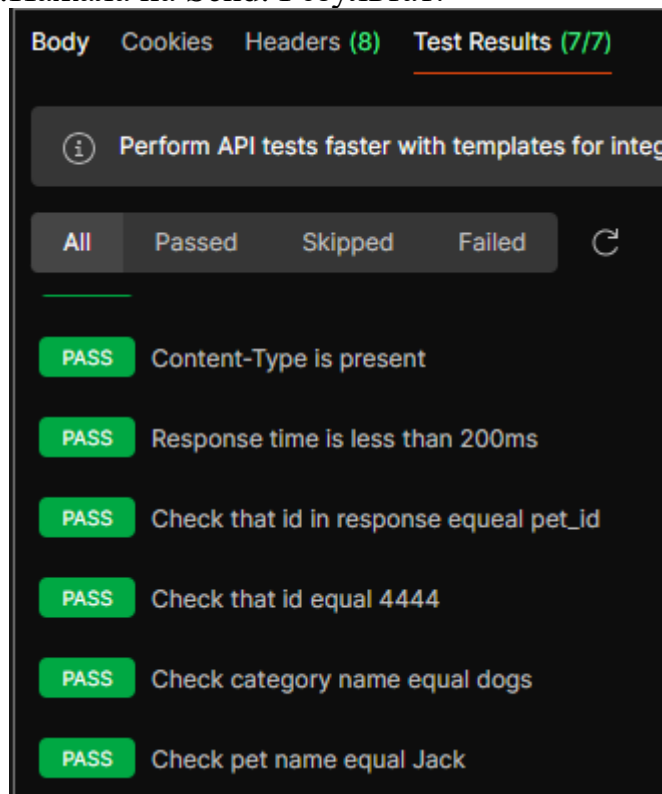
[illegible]

Body Cookies Headers (8) Test Results (7/7)

Perform API tests faster with templates for integ

All Passed Skipped Failed

PASS Content-Type is present

PASS Response time is less than 200ms

PASS Check that id in response equeal pet_id

PASS Check that id equal 4444

PASS Check category name equal dogs

PASS Check pet name equal Jack